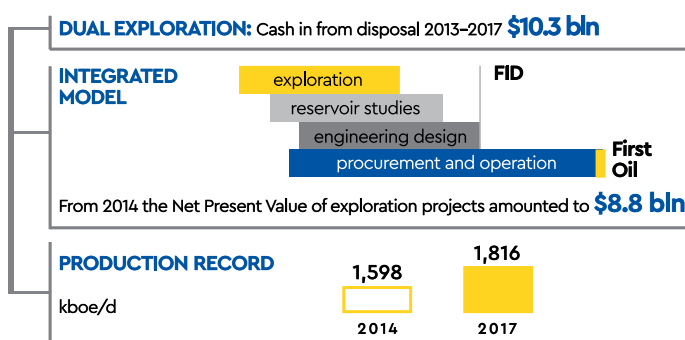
DUAL EXPLORATION: Cash in from disposal 2013–2017 $10.3 bln

INTEGRATED MODEL

exploration
reservoir studies
engineering design
procurement and operation

FID

First Oil

From 2014 the Net Present Value of exploration projects amounted to $8.8 bln

PRODUCTION RECORD

kboe/d

1,598
2014

1,816
2017